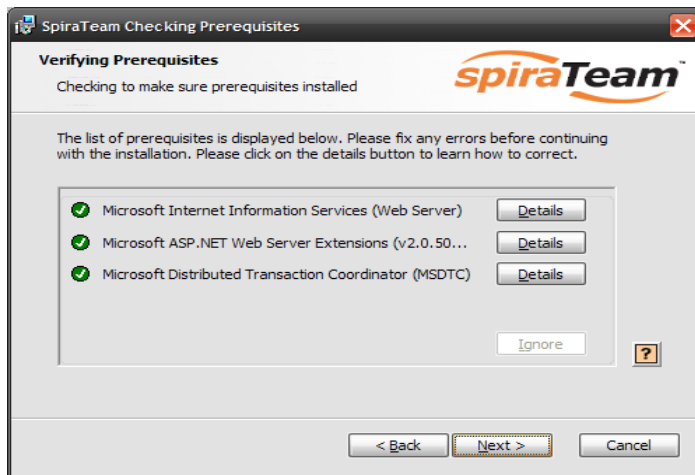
SpiraTeam Checking Prerequisites

Verifying Prerequisites

Checking to make sure prerequisites installed

spiraTeam

The list of prerequisites is displayed below. Please fix any errors before continuing with the installation. Please click on the details button to learn how to correct.

Microsoft Internet Information Services (Web Server) Details

Microsoft ASP.NET Web Server Extensions (v2.0.50... Details

Microsoft Distributed Transaction Coordinator (MSDTC) Details

Ignore

?

< Back Next > Cancel